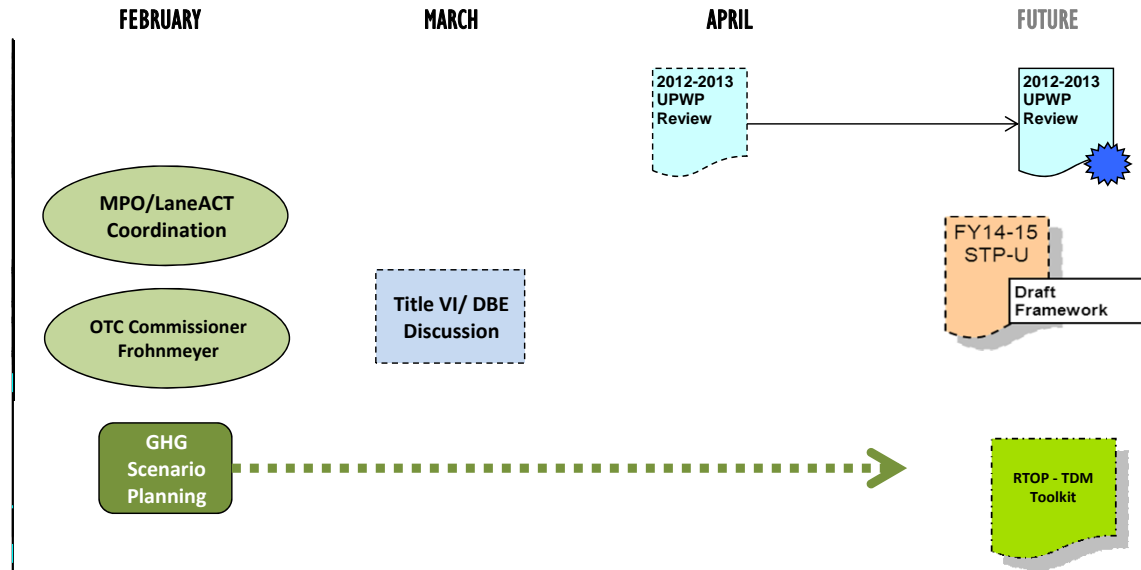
FEBRUARY

MARCH

APRIL

FUTURE

2012-2013 UPWP Review

2012-2013 UPWP Review

MPO/LaneACT Coordination

FY14-15 STP-U

Draft Framework

Title VI/ DBE Discussion

OTC Commissioner Frohnmeyer

GHG Scenario Planning

RTOP - TDM Toolkit